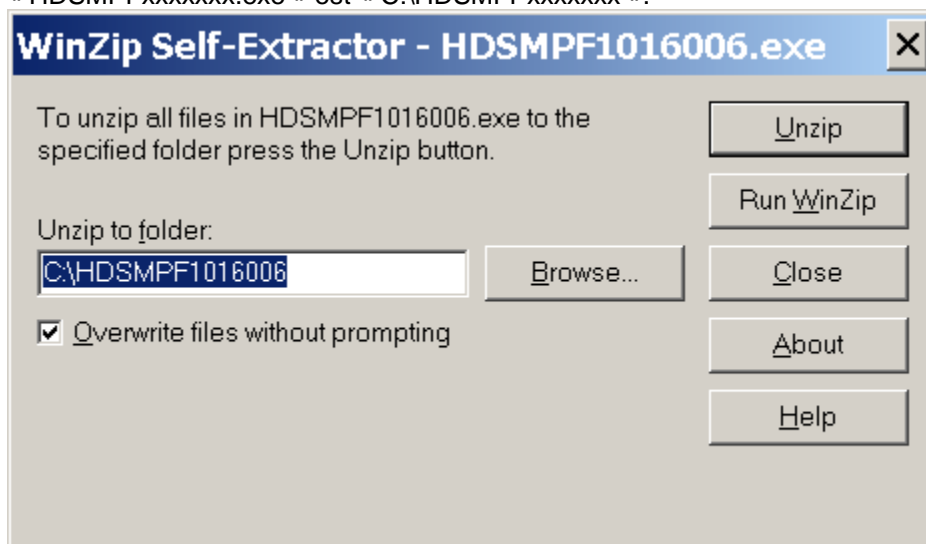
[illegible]

WinZip Self-Extractor - HDSMPF1016006.exe

×

To unzip all files in HDSMPF1016006.exe to the specified folder press the Unzip button.

Unzip to folder:

C:\HDSMPF1016006

Browse...

☑ Overwrite files without prompting

Unzip

Run WinZip

Close

About

Help